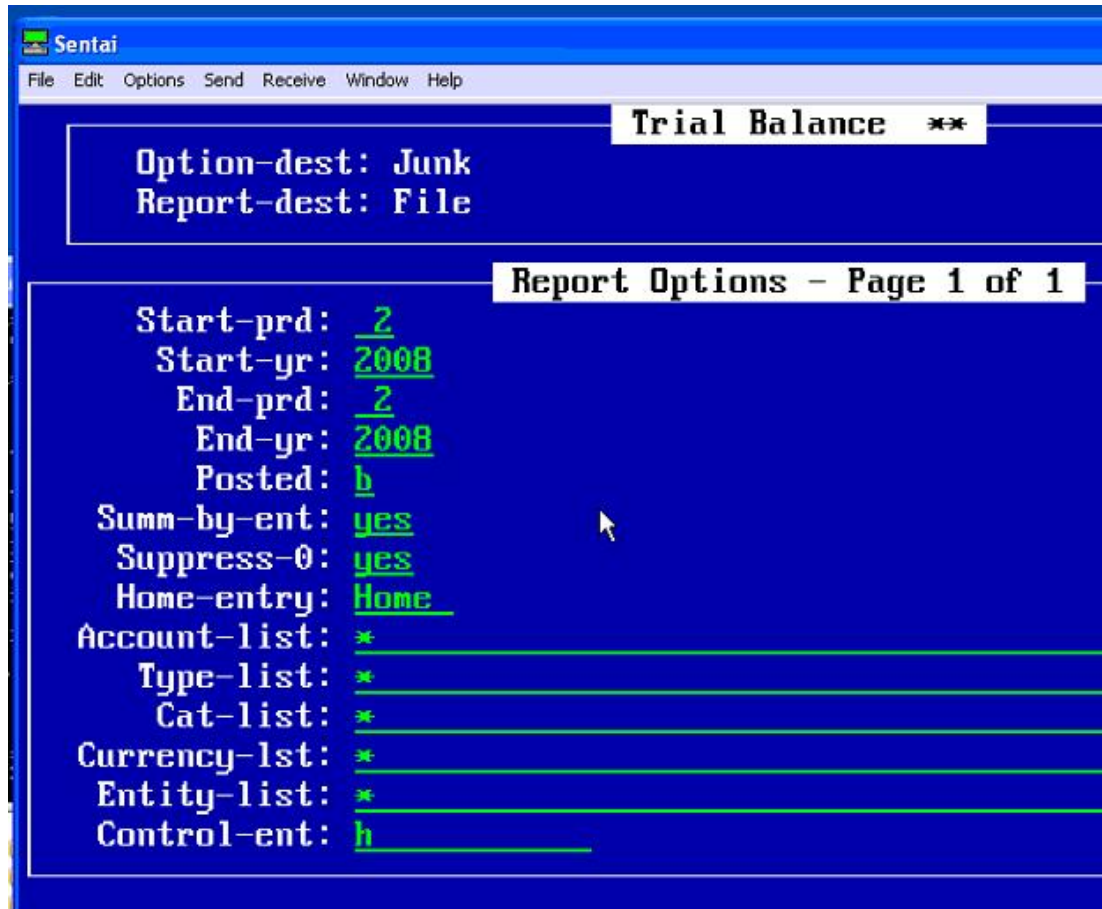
Sentai

File Edit Options Send Receive Window Help

Trial Balance **

Option-dest: Junk
Report-dest: File

Report Options - Page 1 of 1

Start-prd: 2
Start-yr: 2008
End-prd: 2
End-yr: 2008
Posted: b
Summ-by-ent: yes
Suppress-0: yes
Home-entry: Home
Account-list: *
Type-list: *
Cat-list: *
Currency-lst: *
Entity-list: *
Control-ent: h